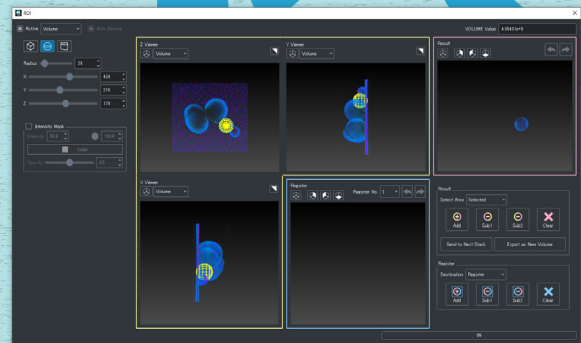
ROI

Active Volume Auto Display

VOLUME Value 6.39461e+5

Radius 28
X 424
Y 310
Z 170

Intensity Mask
Min 0.0 Max 100.0
Color
Opacity 0.5

Z Viewer
Volume

Y Viewer
Volume

Result

X Viewer
Volume

Register
Register No. 1

Result
Select Area Selected
Add Sub1 Sub2 Clear
Send to Next Stack Export as New Volume

Register
Destination Register
Add Sub1 Sub2 Clear

OK